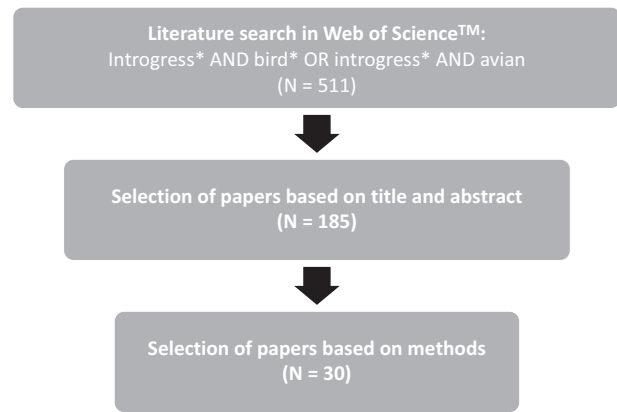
Literature search in Web of Science$^{TM}$:
Introgress* AND bird* OR introgress* AND avian
(N = 511)

Selection of papers based on title and abstract
(N = 185)

Selection of papers based on methods
(N = 30)